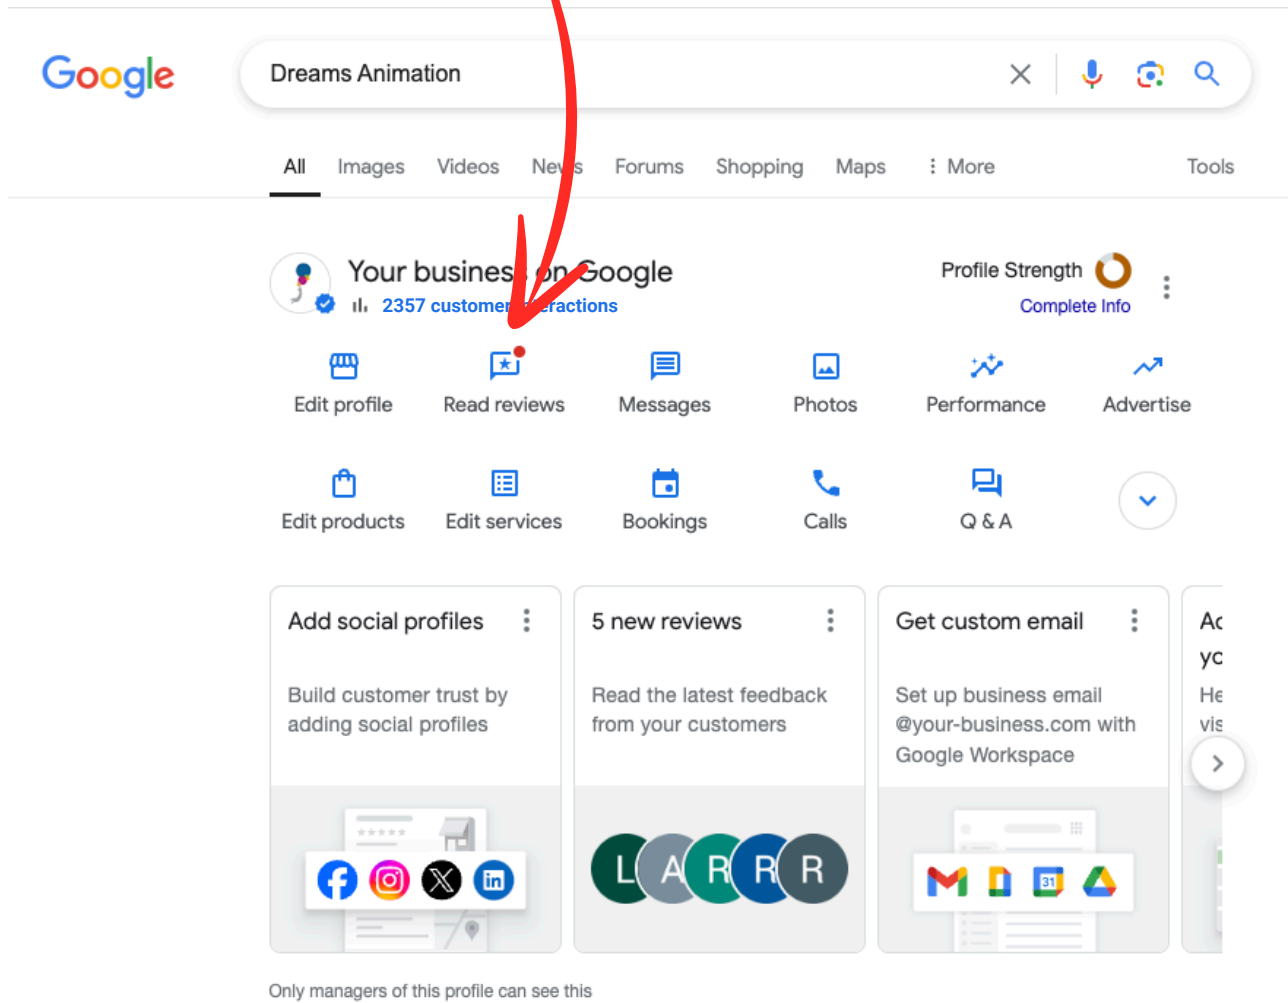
Google

Dreams Animation

All Images Videos Ne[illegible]s Forums Shopping Maps ⋮ More Tools

Your busines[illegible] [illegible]n Google
2357 custome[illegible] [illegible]eractions

Profile Strength
Complete Info

Edit profile
Read reviews
Messages
Photos
Performance
Advertise

Edit products
Edit services
Bookings
Calls
Q & A

Add social profiles
Build customer trust by adding social profiles

5 new reviews
Read the latest feedback from your customers

L A R R R

Get custom email
Set up business email @your-business.com with Google Workspace

Ac
yc
He
vis

31

Only managers of this profile can see this